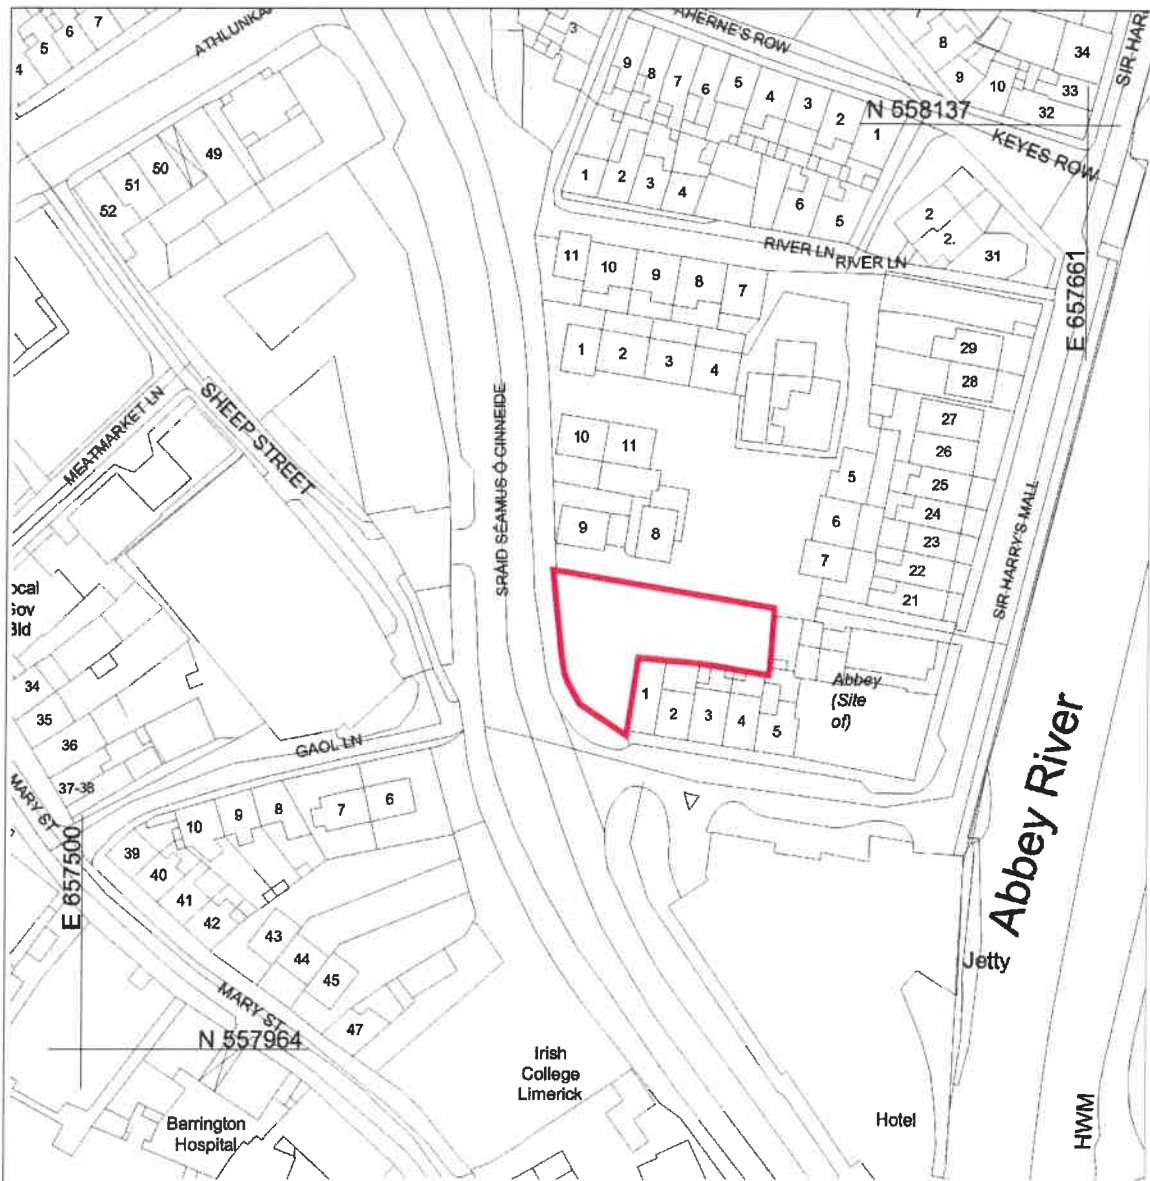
4
5
6
7
ATHLUNKA
3
AHERNE'S ROW
8
34
9
8
7
6
5
4
3
2
1
9
10
33
32
N 558137
SIR HAR
KEYES ROW
49
50
51
52
1
2
3
4
6
5
2
2.
31
RIVER LN
RIVER LN
11
10
9
8
7
E 657661
1
2
3
4
29
28
MEATMARKET LN
SHEEP STREET
SRÁID SÉAMUS Ó CINNÉIDE
10
11
27
26
5
25
9
8
6
24
23
7
22
21
SIR HARRY'S MALL
ocal
Gov
Bld
34
35
36
37-38
MARY ST
GAOL LN
1
2
3
4
5
Abbey
(Site
of)
Abbey River
10
9
8
7
6
E 657500
39
40
41
42
43
44
45
47
MARY ST
N 557964
Jetty
Irish
College
Limerick
Barrington
Hospital
Hotel
HWM